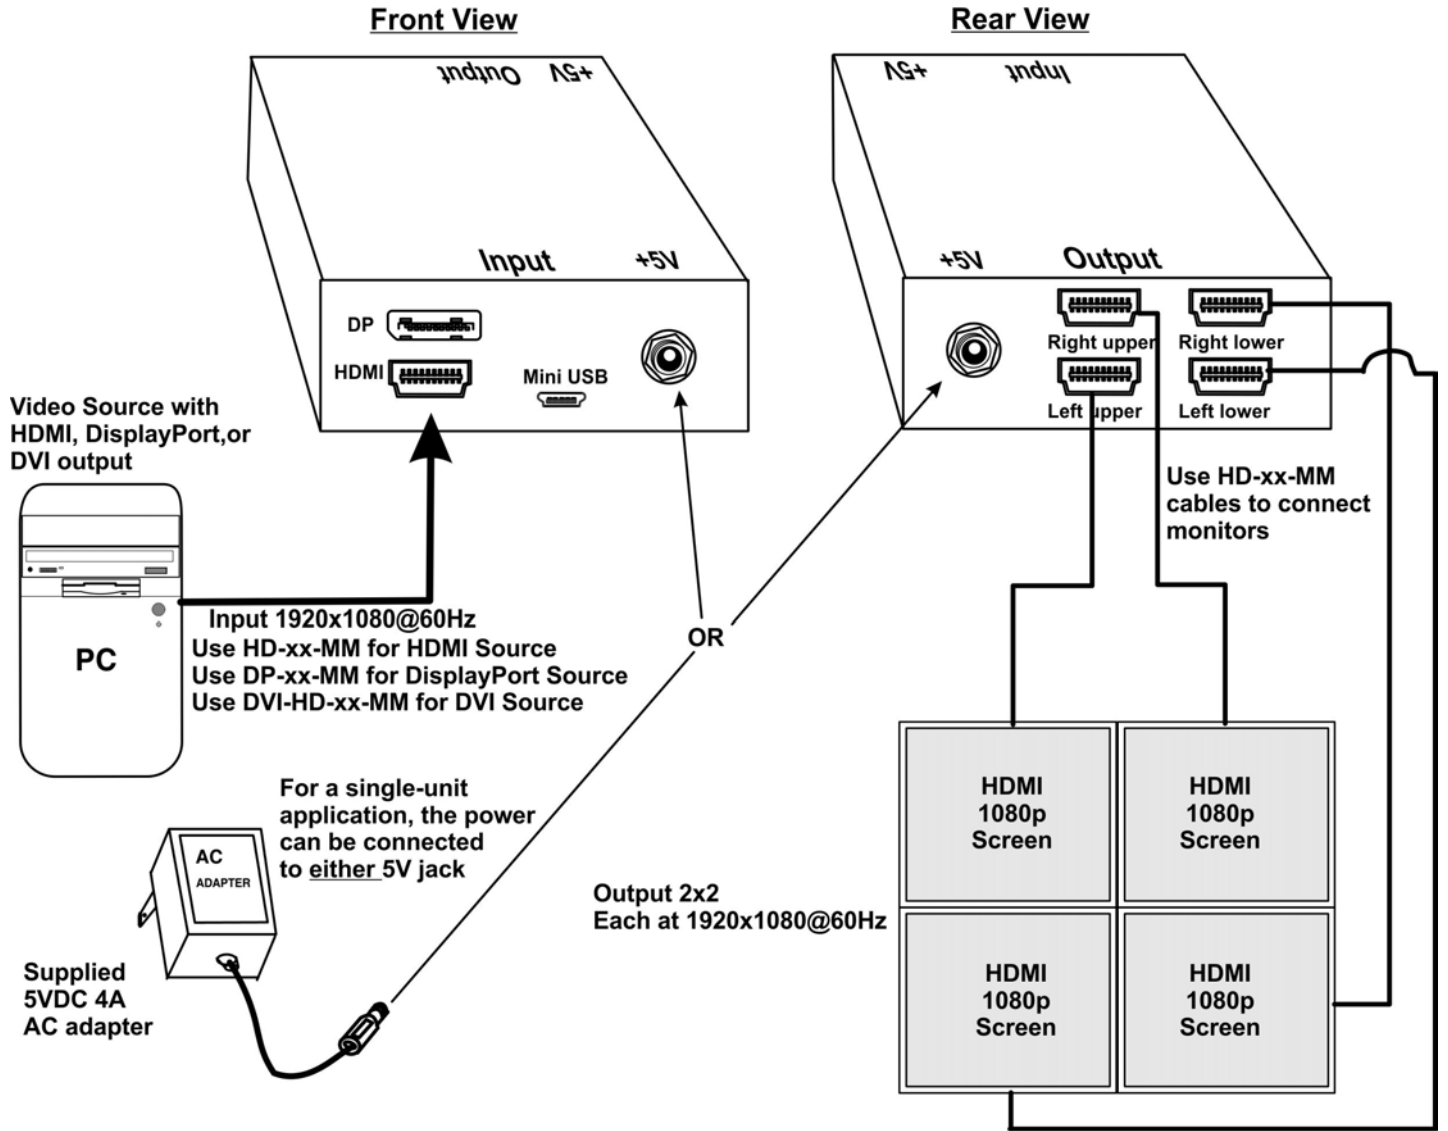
Front View

+5V Output

Input +5V

DP

HDMI

Mini USB

Rear View

+5V Input

+5V Output

Right upper Right lower

Left upper Left lower

Video Source with HDMI, DisplayPort,or DVI output

PC

Input 1920x1080@60Hz
Use HD-xx-MM for HDMI Source
Use DP-xx-MM for DisplayPort Source
Use DVI-HD-xx-MM for DVI Source

OR

Use HD-xx-MM cables to connect monitors

For a single-unit application, the power can be connected to either 5V jack

AC ADAPTER

Supplied 5VDC 4A AC adapter

Output 2x2
Each at 1920x1080@60Hz

HDMI 1080p Screen

HDMI 1080p Screen

HDMI 1080p Screen

HDMI 1080p Screen